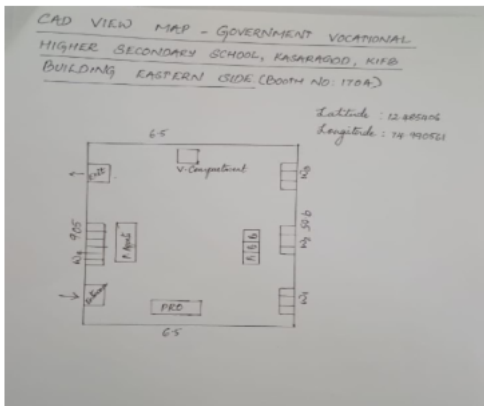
CAD VIEW MAP - GOVERNMENT VOCATIONAL HIGHER SECONDARY SCHOOL, KASARAGOD, KIFB BUILDING EASTERN SIDE (BOOTH NO: 170A)

Latitude : 12.485016
Longitude : 74.990521

6.5

Exit

V-Compartment

Win

9.05

Win

P. Agent

P.O

Win

9.05

Entrance

PRO

Win

6.5